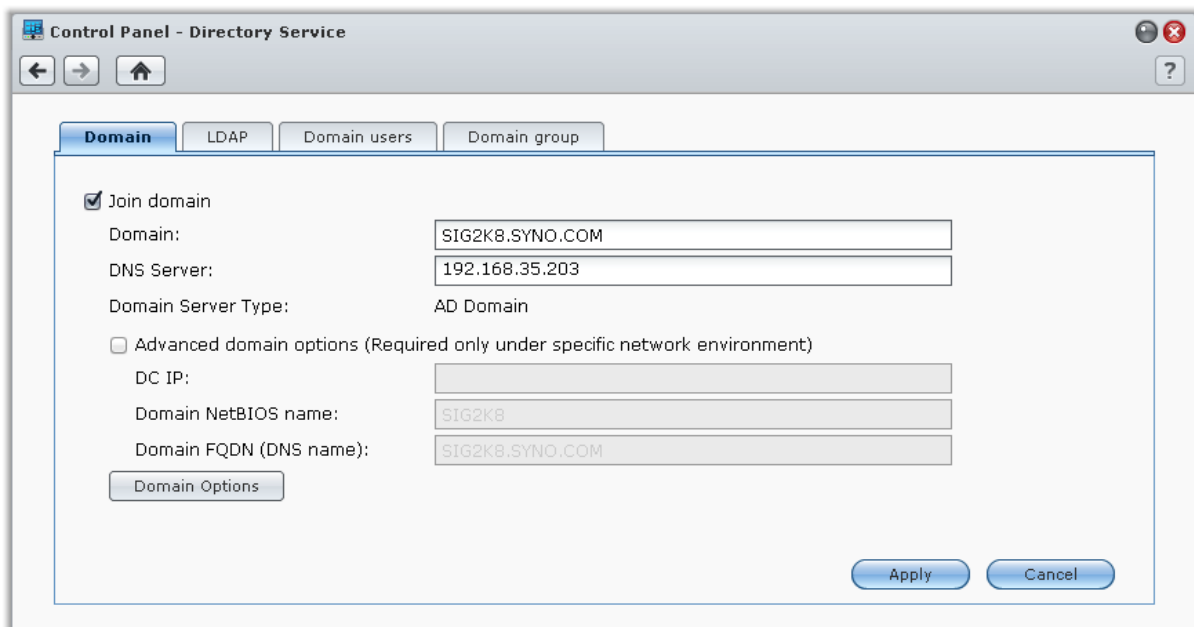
Control Panel - Directory Service

?

Domain
LDAP
Domain users
Domain group

Join domain

Domain: SIG2K8.SYNO.COM

DNS Server: 192.168.35.203

Domain Server Type: AD Domain

Advanced domain options (Required only under specific network environment)

DC IP:

Domain NetBIOS name: SIG2K8

Domain FQDN (DNS name): SIG2K8.SYNO.COM

Domain Options

Apply
Cancel